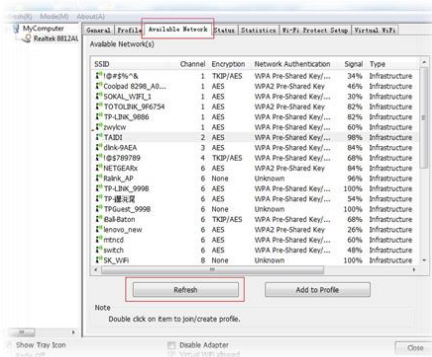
ion(R) Mode(M) About(A)

MyComputer
Realtek 8812AL

General | Profile | Available Network | Status | Statistics | Wi-Fi Protect Setup | Virtual WiFi

Available Network(s)

| SSID | Channel | Encryption | Network Authentication | Signal | Type |
|---|---|---|---|---|---|
| !@#$%^& | 1 | TKIP/AES | WPA Pre-Shared Key/... | 34% | Infrastructure |
| Coolpad 8298_A0... | 1 | AES | WPA2 Pre-Shared Key | 46% | Infrastructure |
| SOKAL_WIFI_1 | 1 | AES | WPA Pre-Shared Key/... | 36% | Infrastructure |
| TOTOLINK_9F6754 | 1 | AES | WPA Pre-Shared Key/... | 82% | Infrastructure |
| TP-LINK_9886 | 1 | AES | WPA Pre-Shared Key/... | 82% | Infrastructure |
| zwylcw | 1 | AES | WPA Pre-Shared Key/... | 60% | Infrastructure |
| TAIDI | 2 | AES | WPA Pre-Shared Key/... | 98% | Infrastructure |
| dlnk-9AEA | 3 | AES | WPA Pre-Shared Key/... | 84% | Infrastructure |
| !@$789789 | 4 | TKIP/AES | WPA Pre-Shared Key/... | 68% | Infrastructure |
| NETGEARx | 6 | AES | WPA2 Pre-Shared Key | 84% | Infrastructure |
| Ralnk_AP | 6 | None | Unknown | 96% | Infrastructure |
| TP-LINK_9998 | 6 | AES | WPA Pre-Shared Key/... | 100% | Infrastructure |
| TP-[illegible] | 6 | AES | WPA Pre-Shared Key/... | 54% | Infrastructure |
| TPGuest_9998 | 6 | None | Unknown | 100% | Infrastructure |
| Ball-Baton | 6 | TKIP/AES | WPA Pre-Shared Key/... | 60% | Infrastructure |
| lenovo_new | 6 | AES | WPA2 Pre-Shared Key | 26% | Infrastructure |
| mtncd | 6 | AES | WPA Pre-Shared Key/... | 60% | Infrastructure |
| switch | 6 | AES | WPA Pre-Shared Key/... | 48% | Infrastructure |
| SK_WiFi | 8 | None | Unknown | 100% | Infrastructure |

Refresh | Add to Profile

Note
Double click on item to join/create profile.

Show Tray Icon
Disable Adapter
Virtual WiFi allowed
Close